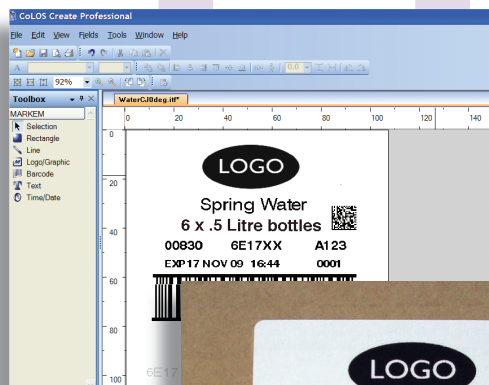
CoLOS Create Professional

File Edit View Fields Tools Window Help

92%

Toolbox

MARKEM

Selection
Rectangle
Line
Logo/Graphic
Barcode
Text
Time/Date

WaterCJ0deg.itf*

0 20 40 60 80 100 120

0
20
40
60
80
100

LOGO

Spring Water
6 x .5 Litre bottles

00830 6E17XX A123
EXP17 NOV 09 16:44 0001

6E17

LOGO